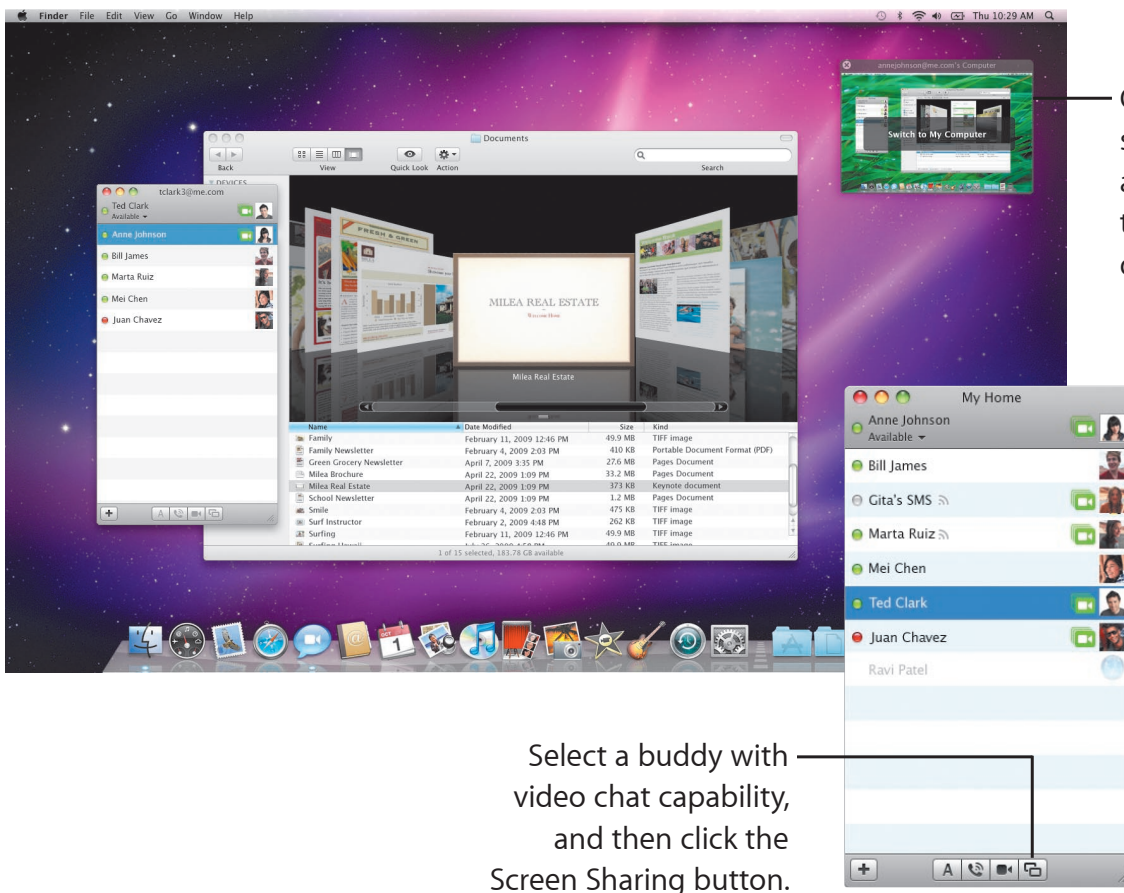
Finder File Edit View Go Window Help

Thu 10:29 AM

annejohnson@me.com's Computer

Switch to My Computer

C
s
a
t
c

Documents

Back View Quick Look Action Search

DEVICES

tclark3@me.com

Ted Clark
Available

Anne Johnson
Bill James
Marta Ruiz
Mei Chen
Juan Chavez

MILEA REAL ESTATE

Milea Real Estate

| Name | Date Modified | Size | Kind |
|---|---|---|---|
| Family | February 11, 2009 12:46 PM | 49.9 MB | TIFF image |
| Family Newsletter | February 4, 2009 2:03 PM | 410 KB | Portable Document Format (PDF) |
| Green Grocery Newsletter | April 7, 2009 3:35 PM | 27.6 MB | Pages Document |
| Milea Brochure | April 22, 2009 1:09 PM | 33.2 MB | Pages Document |
| Milea Real Estate | April 22, 2009 1:09 PM | 373 KB | Keynote document |
| School Newsletter | April 22, 2009 1:09 PM | 1.2 MB | Pages Document |
| Smile | February 4, 2009 2:03 PM | 475 KB | TIFF image |
| Surf Instructor | February 2, 2009 4:48 PM | 262 KB | TIFF image |
| Surfing | February 11, 2009 12:46 PM | 49.9 MB | TIFF image |

1 of 15 selected, 183.78 GB available

My Home

Anne Johnson
Available

Bill James
Gita's SMS
Marta Ruiz
Mei Chen
Ted Clark
Juan Chavez
Ravi Patel

Select a buddy with video chat capability, and then click the Screen Sharing button.